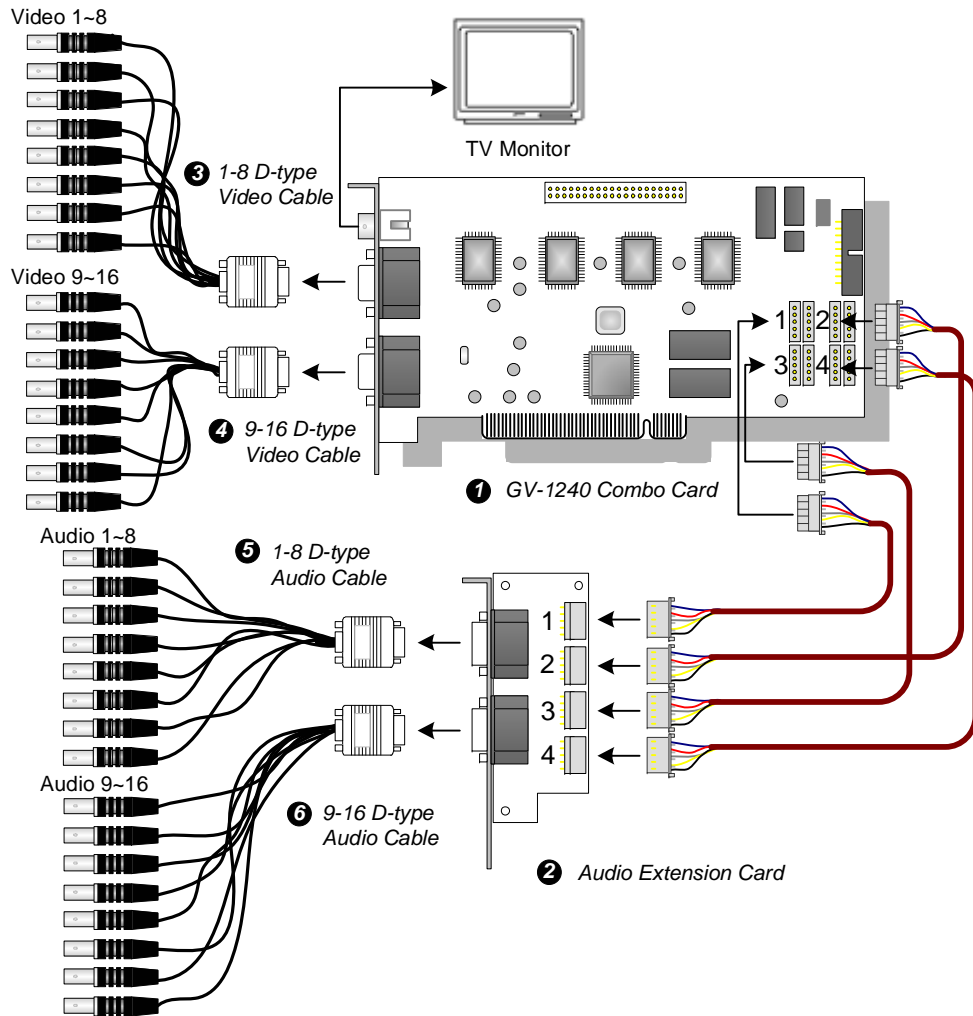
Video 1~8

TV Monitor

3 1-8 D-type Video Cable

Video 9~16

1 2
3 4

4 9-16 D-type Video Cable

1 GV-1240 Combo Card

Audio 1~8

5 1-8 D-type Audio Cable

1
2
3
4

Audio 9~16

6 9-16 D-type Audio Cable

2 Audio Extension Card